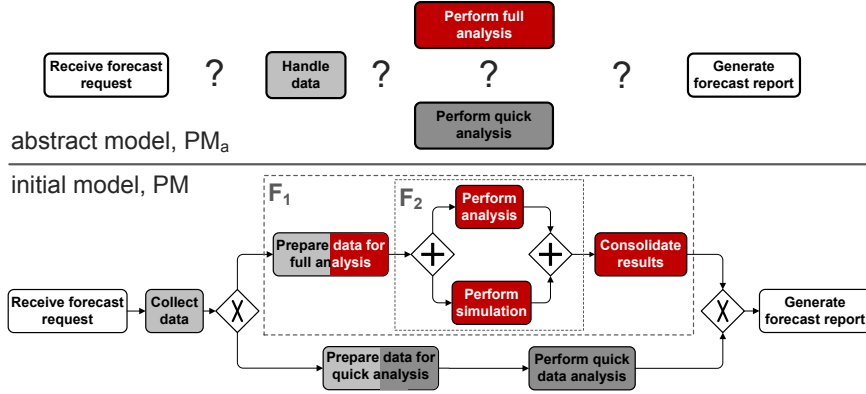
Perform full analysis

Receive forecast request

?

Handle data

?

?

?

Generate forecast report

Perform quick analysis

abstract model, $PM_a$

initial model, PM

$F_1$

$F_2$

Perform analysis

Prepare data for full analysis

Consolidate results

Perform simulation

Receive forecast request

Collect data

Generate forecast report

Prepare data for quick analysis

Perform quick data analysis